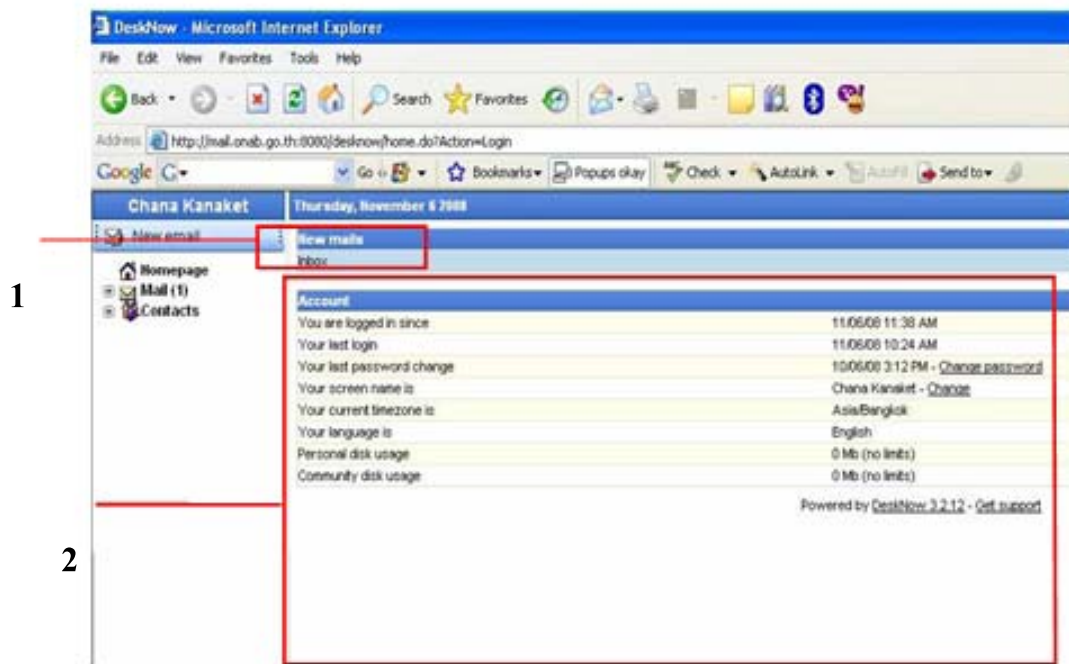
DeskNow - Microsoft Internet Explorer

File Edit View Favorites Tools Help

Back Search Favorites

Address http://mail.onab.go.th:8080/desknow/home.do?Action=Login

Google G- Go Bookmarks Popups okay Check AutoLink AutoFill Send to

Chana Kanaket

Thursday, November 6 2008

New email

New mails
Inbox

Homepage
Mail (1)
Contacts

1

Account

| | |
|---|---|
| You are logged in since | 11/06/08 11:38 AM |
| Your last login | 11/06/08 10:24 AM |
| Your last password change | 10/06/08 3:12 PM - Change password |
| Your screen name is | Chana Kanaket - Change |
| Your current timezone is | Asia/Bangkok |
| Your language is | English |
| Personal disk usage | 0 Mb (no limits) |
| Community disk usage | 0 Mb (no limits) |

Powered by DeskNow 3.2.12 - Get support

2